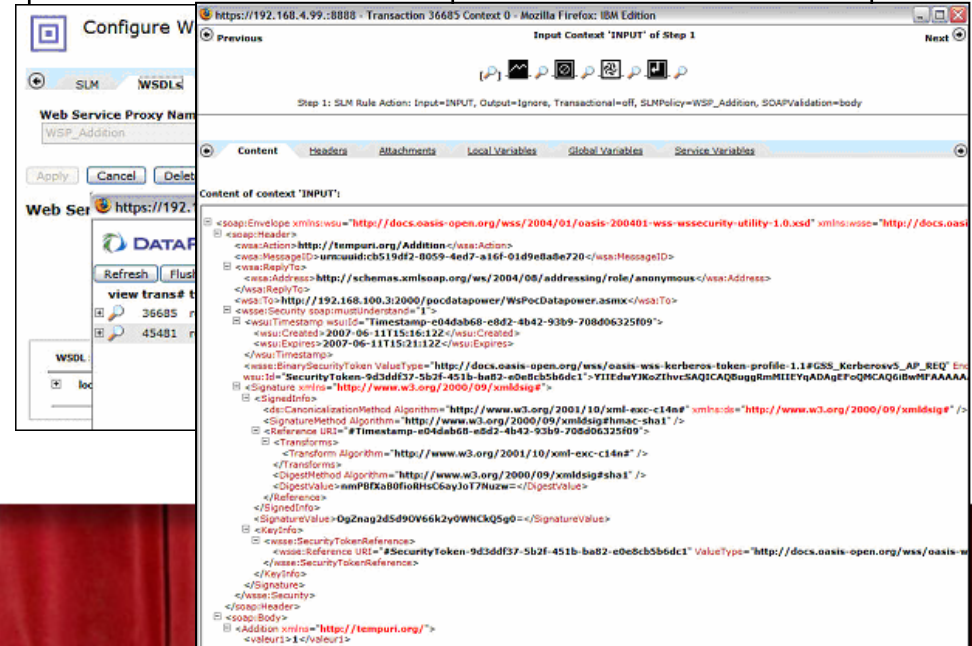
Configure W

SLM WSDLs

Web Service Proxy Nam
WSP_Addition

Apply Cancel Delet

Web Ser https://192.1

DATAP

Refresh Flush

view trans# t
36685
45481

WSDL
loc

https://192.168.4.99.:8888 - Transaction 36685 Context 0 - Mozilla Firefox: IBM Edition

Previous Input Context 'INPUT' of Step 1 Next

Step 1: SLM Rule Action: Input=INPUT, Output=Ignore, Transactional=off, SLMPolicy=WSP_Addition, SOAPValidation=body

Content Headers Attachments Local Variables Global Variables Service Variables

Content of context 'INPUT':

<soap:Envelope xmlns:wsu="http://docs.oasis-open.org/wss/2004/01/oasis-200401-wss-wssecurity-utility-1.0.xsd" xmlns:wsse="http://docs.oasi
<soap:Header>
<wsa:Action>http://tempuri.org/Addition</wsa:Action>
<wsa:MessageID>urn:uuid:cb519df2-8059-4ed7-a16f-01d9e8a8e720</wsa:MessageID>
<wsa:ReplyTo>
<wsa:Address>http://schemas.xmlsoap.org/ws/2004/08/addressing/role/anonymous</wsa:Address>
</wsa:ReplyTo>
<wsa:To>http://192.168.100.3:2000/pocdatapower/WsPocDatapower.asmx</wsa:To>
<wsse:Security soap:mustUnderstand="1">
<wsu:Timestamp wsu:Id="Timestamp-e04dab68-e8d2-4b42-93b9-708d06325f09">
<wsu:Created>2007-06-11T15:16:12Z</wsu:Created>
<wsu:Expires>2007-06-11T15:21:12Z</wsu:Expires>
</wsu:Timestamp>
<wsse:BinarySecurityToken ValueType="http://docs.oasis-open.org/wss/oasis-wss-kerberos-token-profile-1.1#GSS_Kerberosv5_AP_REQ" Enc
wsu:Id="SecurityToken-9d3ddf37-5b2f-451b-ba82-e0e8cb5b6dc1">YIIEdwYJKoZIhvcSAQICAQBuggRmMIIEYqADAgEFoQMCAQ6iBwMFAAAAA
<Signature xmlns="http://www.w3.org/2000/09/xmldsig#">
<SignedInfo>
<ds:CanonicalizationMethod Algorithm="http://www.w3.org/2001/10/xml-exc-c14n#" xmlns:ds="http://www.w3.org/2000/09/xmldsig#" />
<SignatureMethod Algorithm="http://www.w3.org/2000/09/xmldsig#hmac-sha1" />
<Reference URI="#Timestamp-e04dab68-e8d2-4b42-93b9-708d06325f09">
<Transforms>
<Transform Algorithm="http://www.w3.org/2001/10/xml-exc-c14n#" />
</Transforms>
<DigestMethod Algorithm="http://www.w3.org/2000/09/xmldsig#sha1" />
<DigestValue>nmPBfXaB0fioRHsC6ayJoT7Nuzw=</DigestValue>
</Reference>
</SignedInfo>
<SignatureValue>Og2nag2d5d9OV66k2y0WNCkQ5g0=</SignatureValue>
<KeyInfo>
<wsse:SecurityTokenReference>
<wsse:Reference URI="#SecurityToken-9d3ddf37-5b2f-451b-ba82-e0e8cb5b6dc1" ValueType="http://docs.oasis-open.org/wss/oasis-w
</wsse:SecurityTokenReference>
</KeyInfo>
</Signature>
</wsse:Security>
</soap:Header>
<soap:Body>
<Addition xmlns="http://tempuri.org/">
<valeur1>1</valeur1>